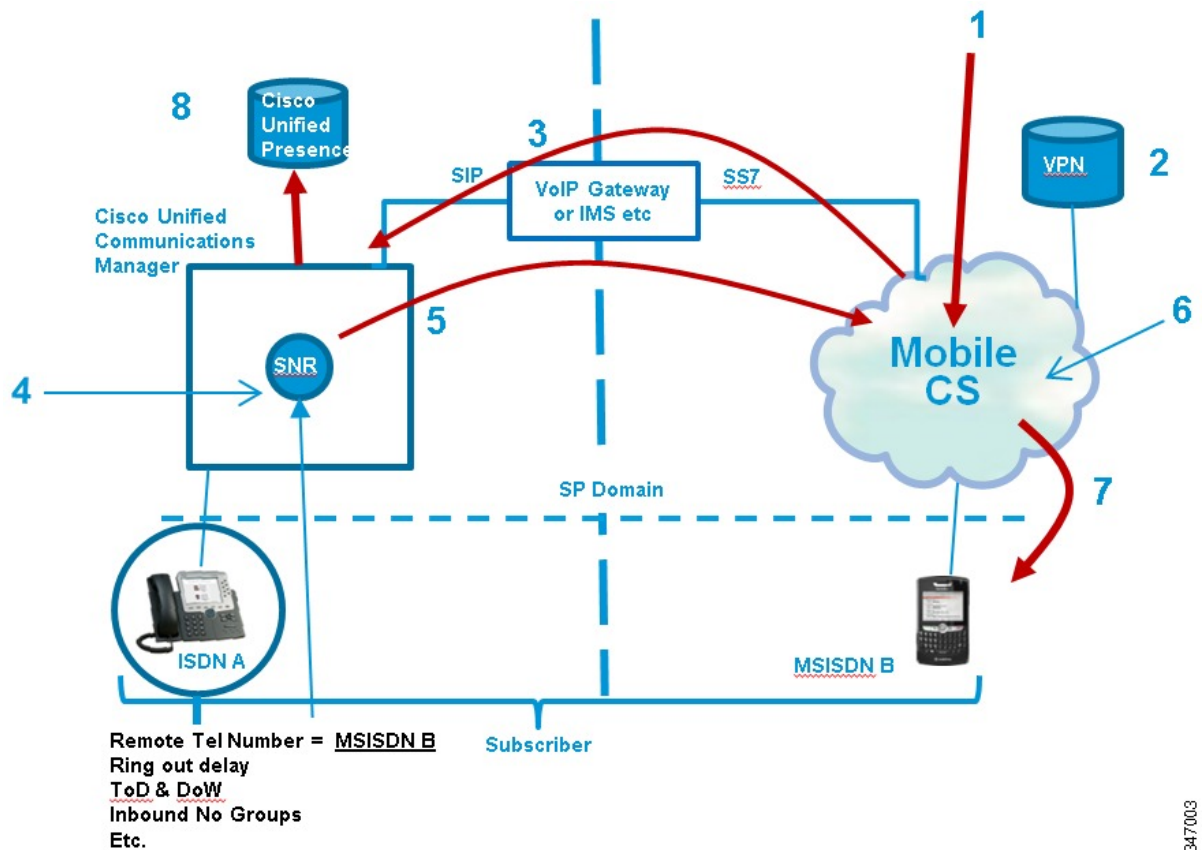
1

8

Cisco Unified Presence

3

VPN

2

SIP

VoIP Gateway or IMS etc

SS7

Cisco Unified Communications Manager

5

6

SNR

Mobile CS

4

SP Domain

7

ISDN A

MSISDN B

Remote Tel Number = MSISDN B
Ring out delay
ToD & DoW
Inbound No Groups
Etc.

Subscriber

347003